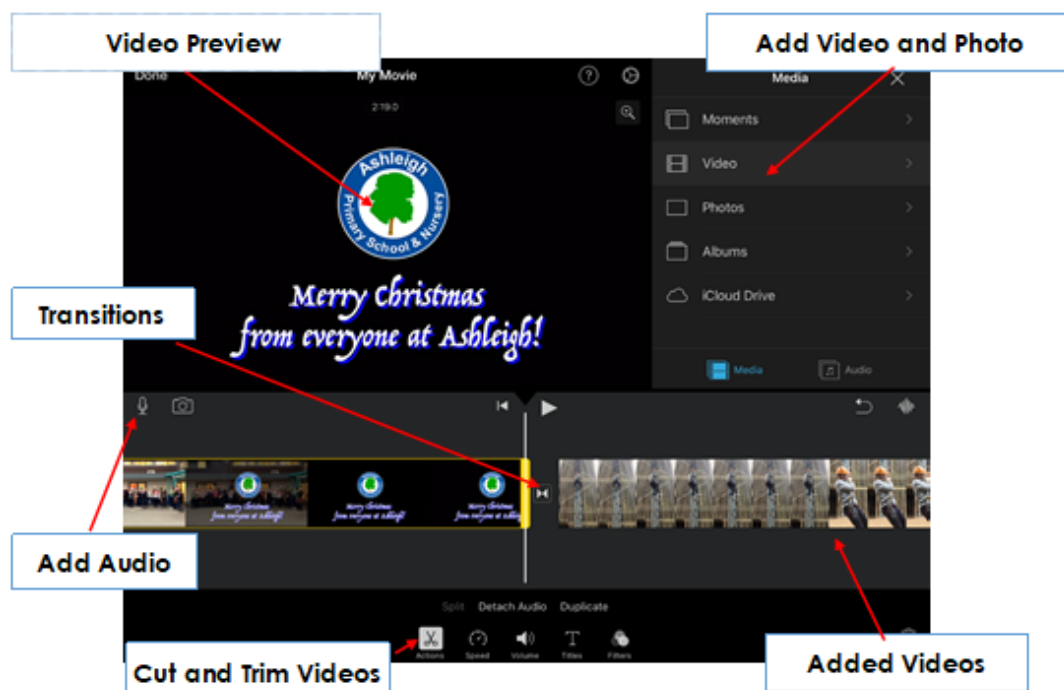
Video Preview

Add Video and Photo

Done

My Movie

2:19.0

Media

Moments

Video

Photos

Albums

iCloud Drive

Media

Audio

Ashleigh

Primary School & Nursery

Merry Christmas
from everyone at Ashleigh!

Transitions

Merry Christmas
from everyone at Ashleigh

Merry Christmas
from everyone at Ashleigh

Merry Christmas
from everyone at Ashleigh

Add Audio

Split

Detach Audio

Duplicate

Actions

Speed

Volume

Titles

Filters

Cut and Trim Videos

Added Videos